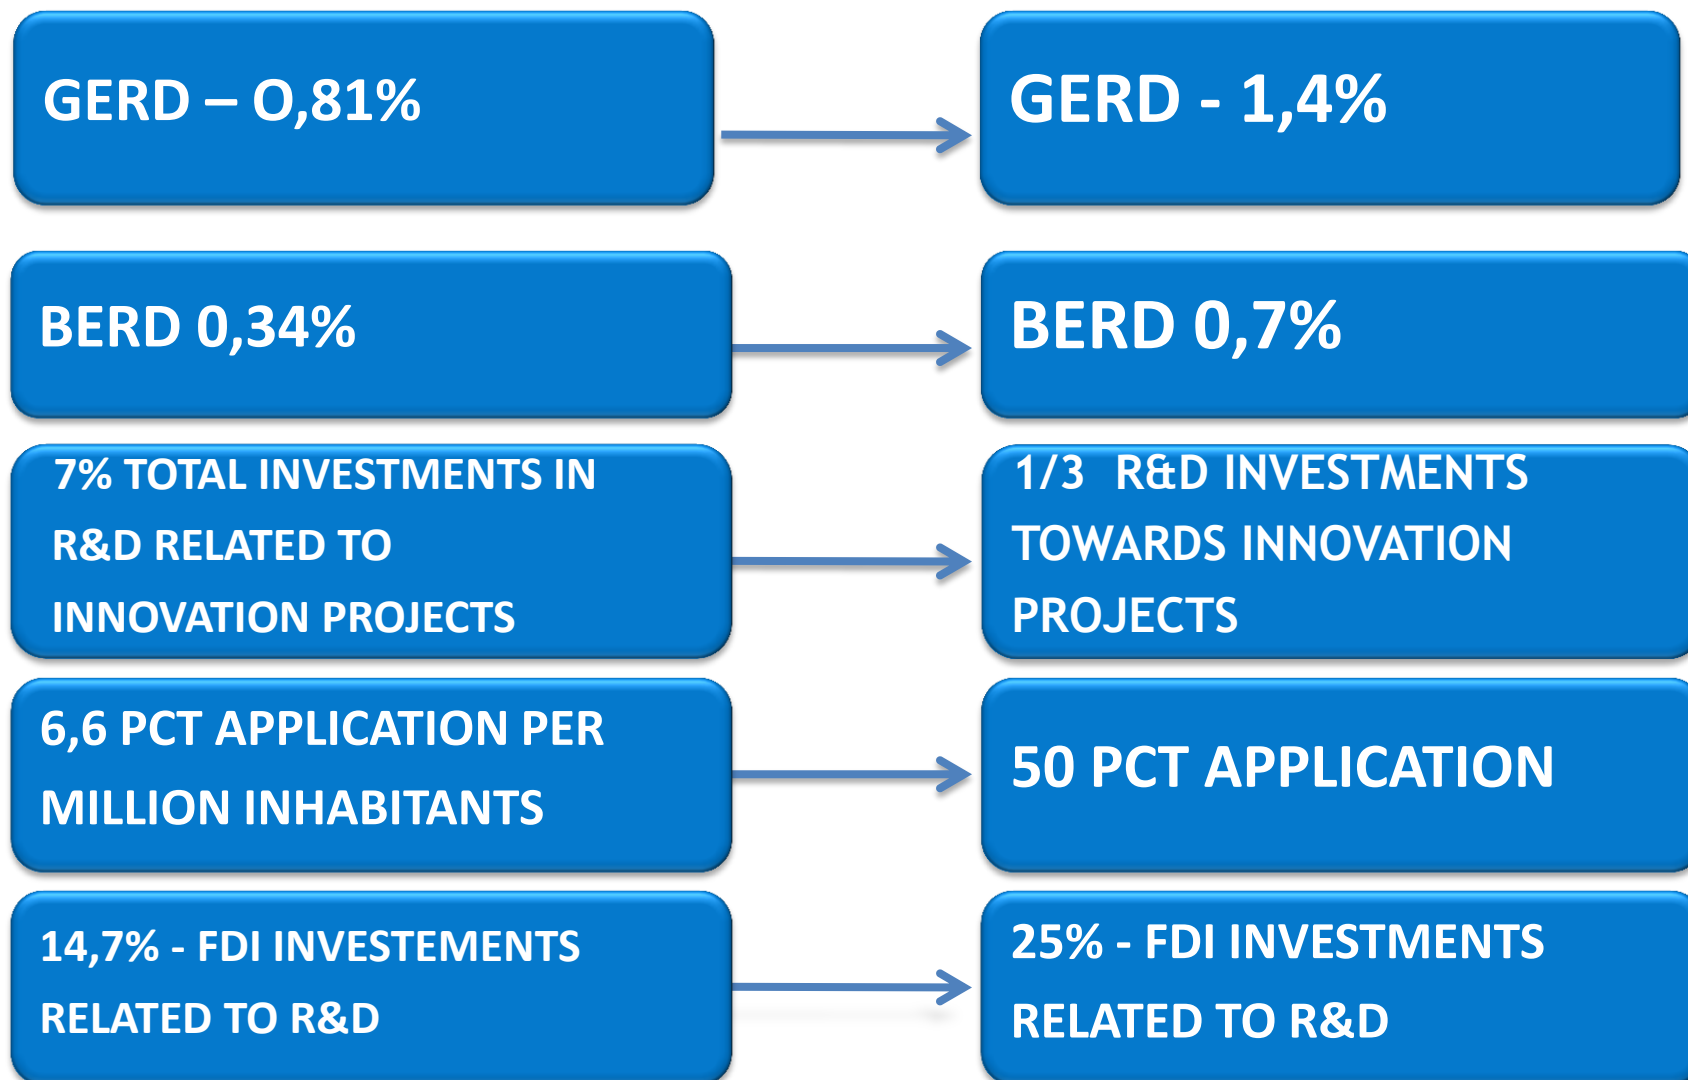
GERD – 0,81%

GERD - 1,4%

BERD 0,34%

BERD 0,7%

7% TOTAL INVESTMENTS IN R&D RELATED TO INNOVATION PROJECTS

1/3 R&D INVESTMENTS TOWARDS INNOVATION PROJECTS

6,6 PCT APPLICATION PER MILLION INHABITANTS

50 PCT APPLICATION

14,7% - FDI INVESTEMENTS RELATED TO R&D

25% - FDI INVESTMENTS RELATED TO R&D